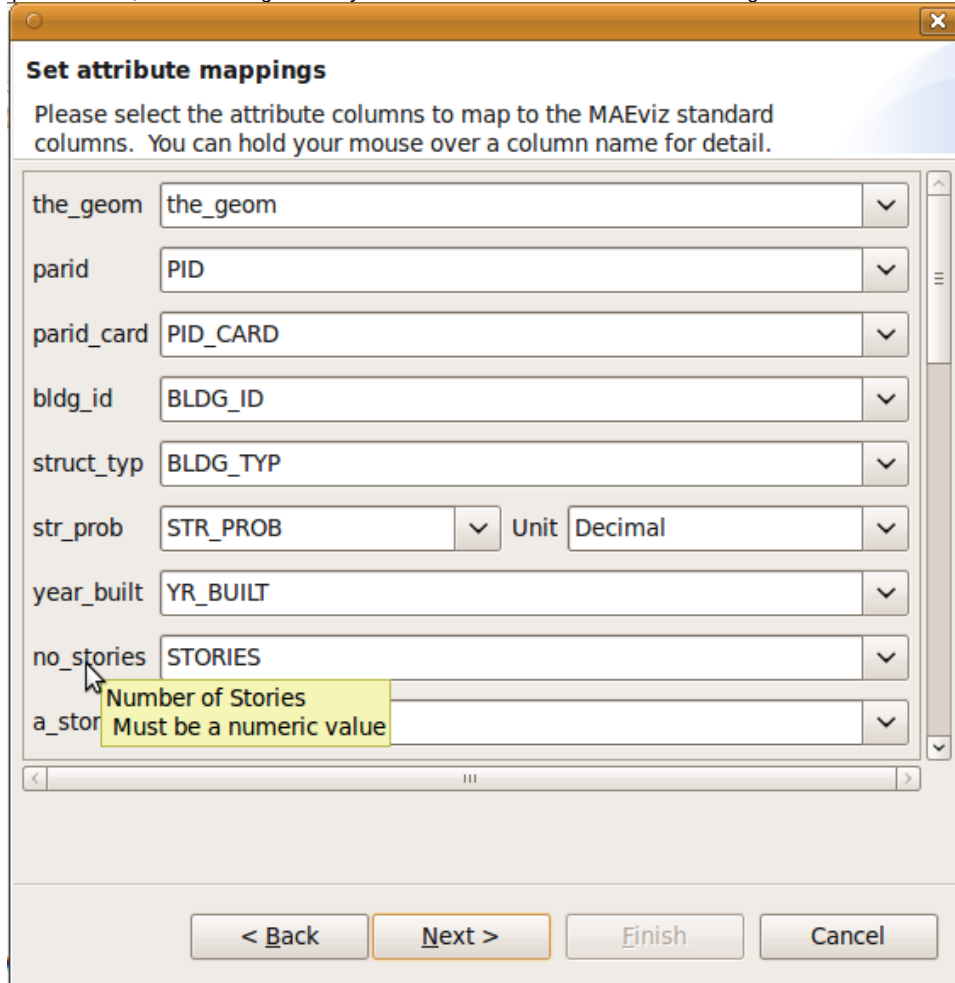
Set attribute mappings

Please select the attribute columns to map to the MAEviz standard columns. You can hold your mouse over a column name for detail.

the_geom the_geom

parid PID

parid_card PID_CARD

bldg_id BLDG_ID

struct_typ BLDG_TYP

str_prob STR_PROB Unit Decimal

year_built YR_BUILT

no_stories STORIES

Number of Stories
Must be a numeric value

a_stor

< Back Next > Finish Cancel